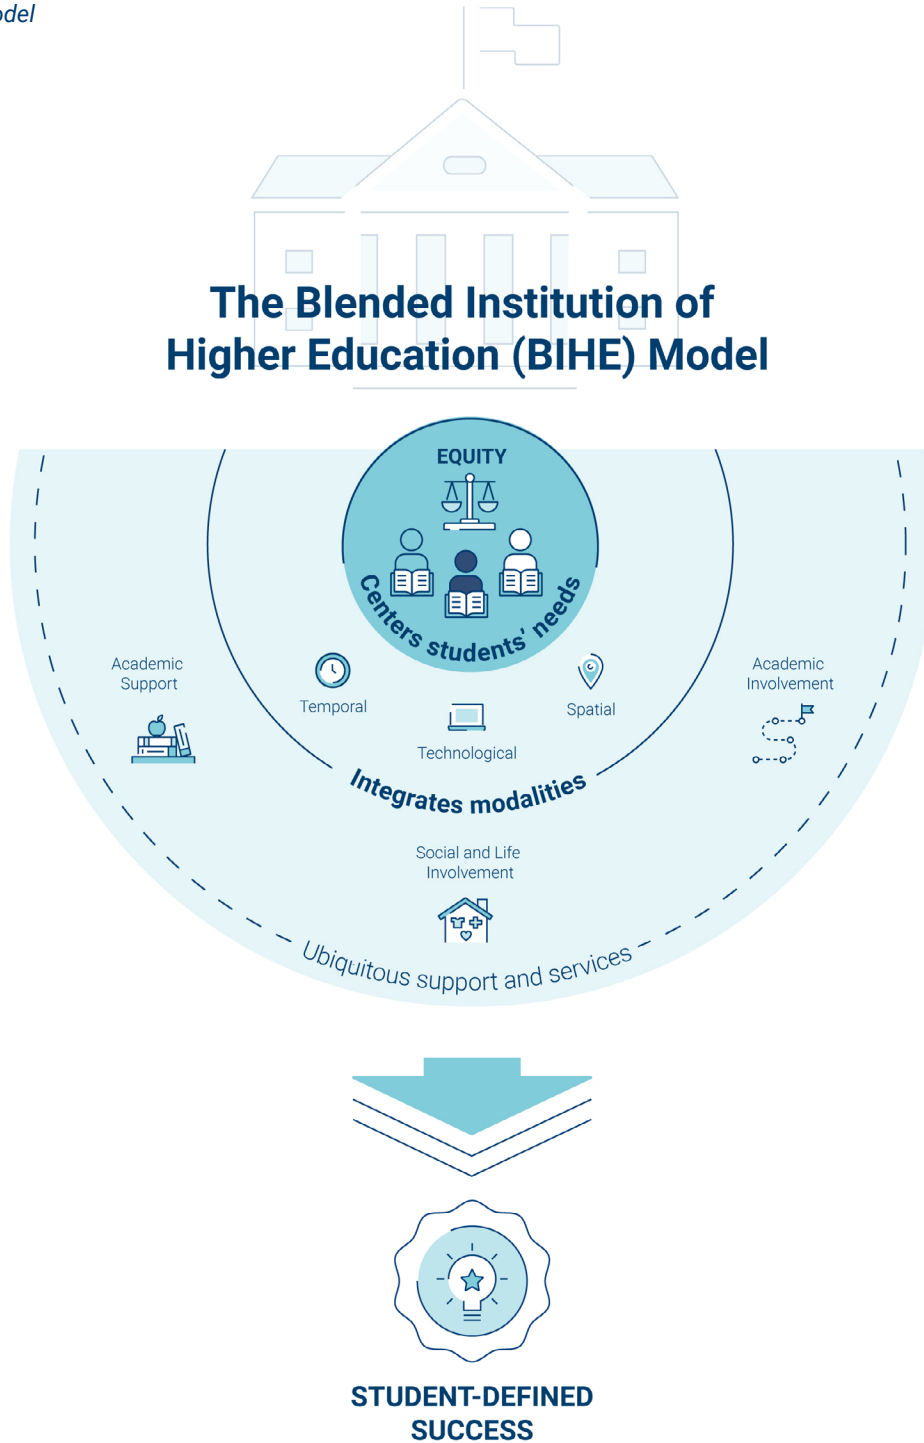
odel

The Blended Institution of Higher Education (BIHE) Model

EQUITY

Centers students' needs

Academic Support

Temporal

Technological

Spatial

Academic Involvement

Integrates modalities

Social and Life Involvement

Ubiquitous support and services

STUDENT-DEFINED SUCCESS